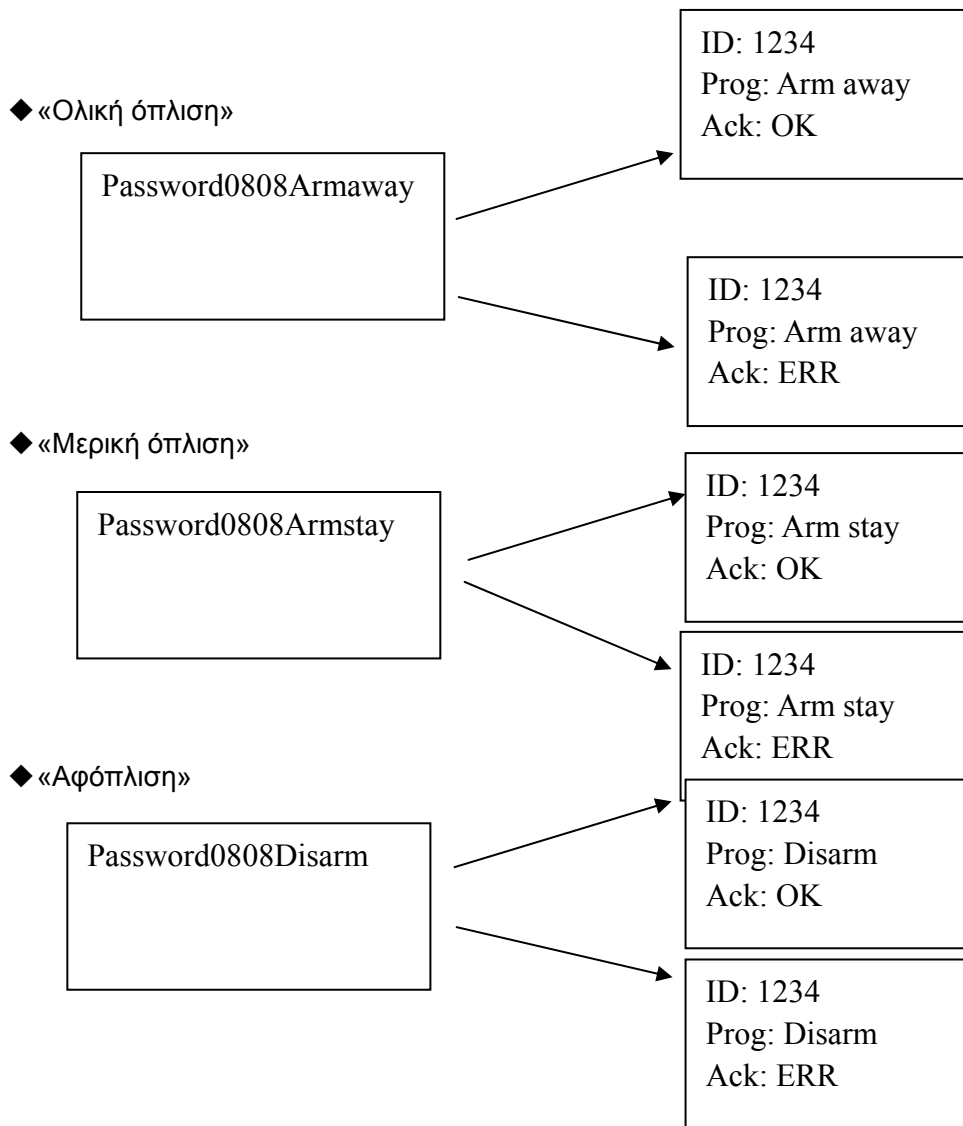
◆«Ολική όπλιση»

Password0808Armaway

ID: 1234
Prog: Arm away
Ack: OK

ID: 1234
Prog: Arm away
Ack: ERR

◆«Μερική όπλιση»

Password0808Armstay

ID: 1234
Prog: Arm stay
Ack: OK

ID: 1234
Prog: Arm stay
Ack: ERR

◆«Αφόπλιση»

Password0808Disarm

ID: 1234
Prog: Disarm
Ack: OK

ID: 1234
Prog: Disarm
Ack: ERR